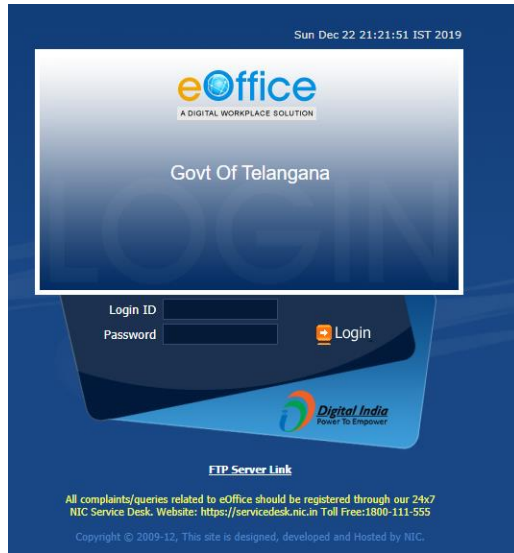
Sun Dec 22 21:21:51 IST 2019

eOffice
A DIGITAL WORKPLACE SOLUTION

Govt Of Telangana

LOGIN

Login ID
Password
Login

Digital India
Power To Empower

FTP Server Link

All complaints/queries related to eOffice should be registered through our 24x7 NIC Service Desk. Website: https://servicedesk.nic.in Toll Free:1800-111-555

Copyright © 2009-12, This site is designed, developed and Hosted by NIC.